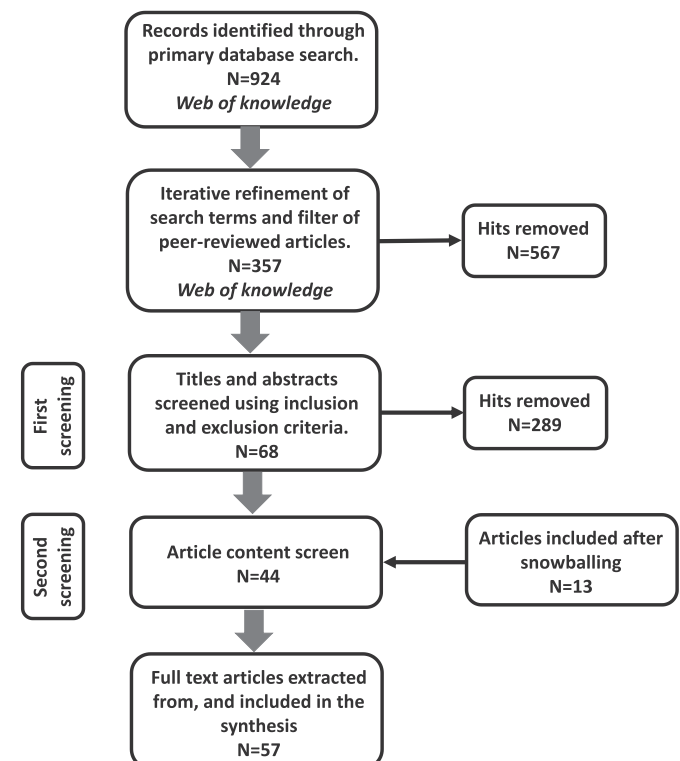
Records identified through primary database search.
N=924
*Web of knowledge*

Iterative refinement of search terms and filter of peer-reviewed articles.
N=357
*Web of knowledge*

Hits removed
N=567

First screening

Titles and abstracts screened using inclusion and exclusion criteria.
N=68

Hits removed
N=289

Second screening

Article content screen
N=44

Articles included after snowballing
N=13

Full text articles extracted from, and included in the synthesis
N=57